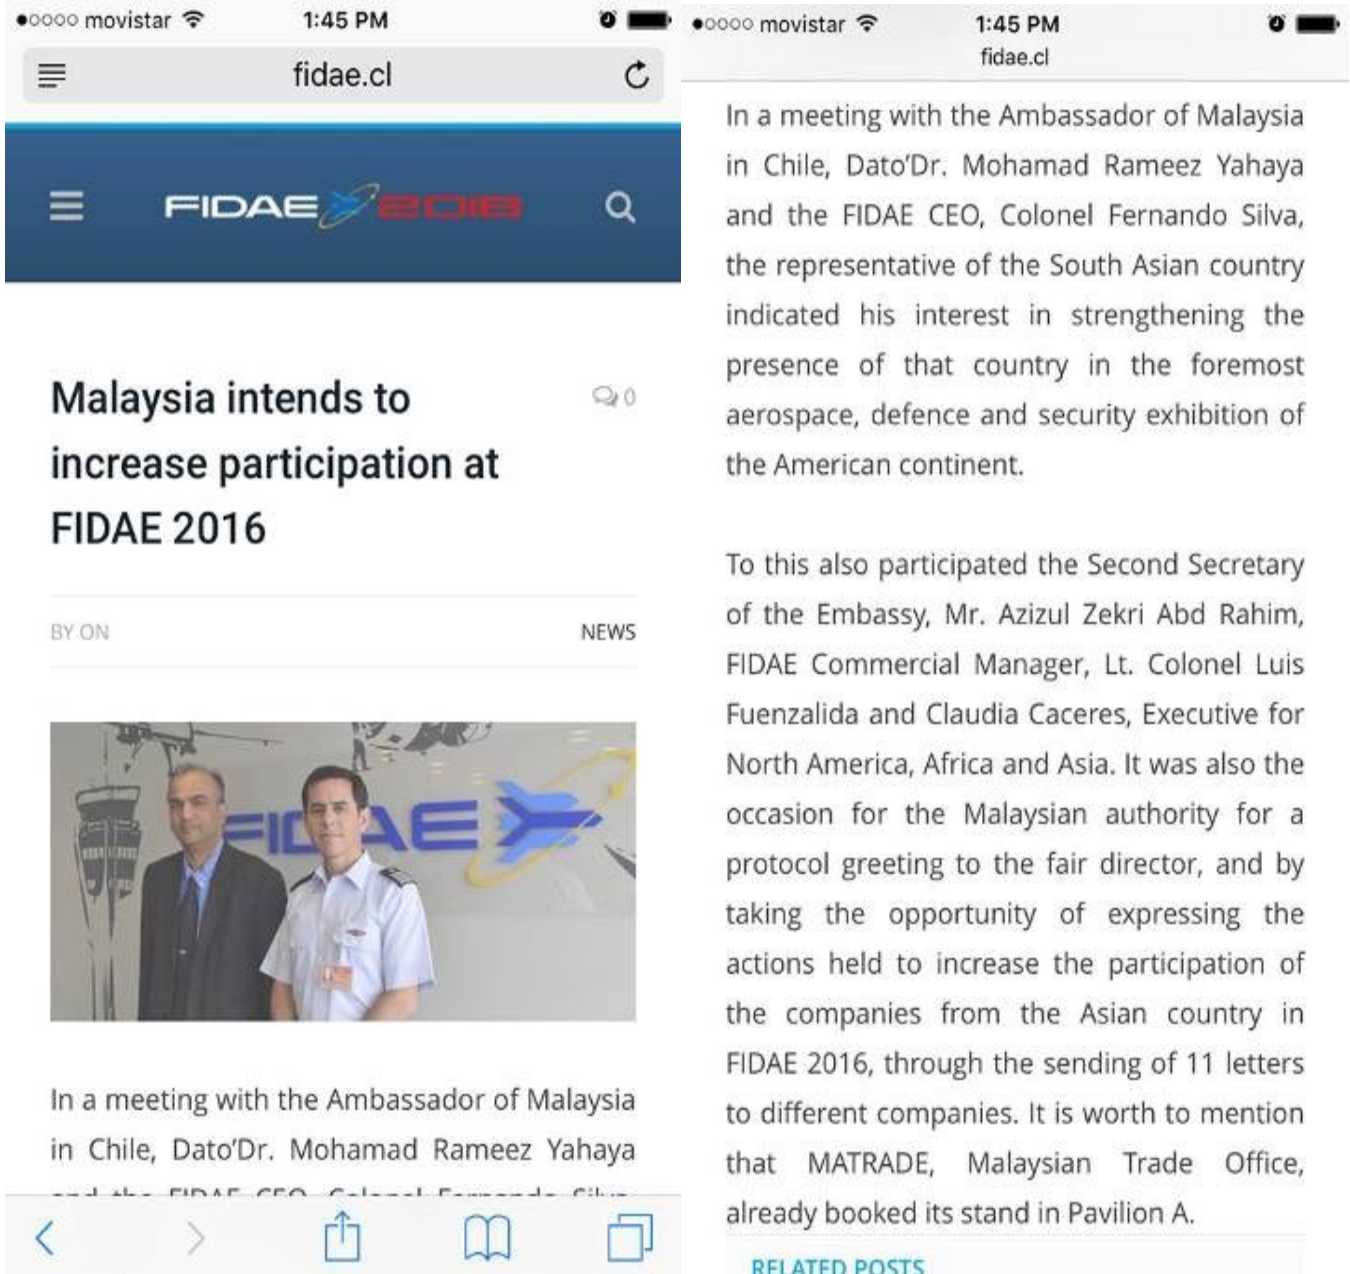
●○○○○ movistar 1:45 PM

fidae.cl

FIDAE 2016

Malaysia intends to increase participation at FIDAE 2016

0

BY ON

NEWS

FIDAE

In a meeting with the Ambassador of Malaysia in Chile, Dato'Dr. Mohamad Rameez Yahaya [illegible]

●○○○○ movistar 1:45 PM

fidae.cl

In a meeting with the Ambassador of Malaysia in Chile, Dato'Dr. Mohamad Rameez Yahaya and the FIDAE CEO, Colonel Fernando Silva, the representative of the South Asian country indicated his interest in strengthening the presence of that country in the foremost aerospace, defence and security exhibition of the American continent.

To this also participated the Second Secretary of the Embassy, Mr. Azizul Zekri Abd Rahim, FIDAE Commercial Manager, Lt. Colonel Luis Fuenzalida and Claudia Caceres, Executive for North America, Africa and Asia. It was also the occasion for the Malaysian authority for a protocol greeting to the fair director, and by taking the opportunity of expressing the actions held to increase the participation of the companies from the Asian country in FIDAE 2016, through the sending of 11 letters to different companies. It is worth to mention that MATRADE, Malaysian Trade Office, already booked its stand in Pavilion A.

RELATED POSTS